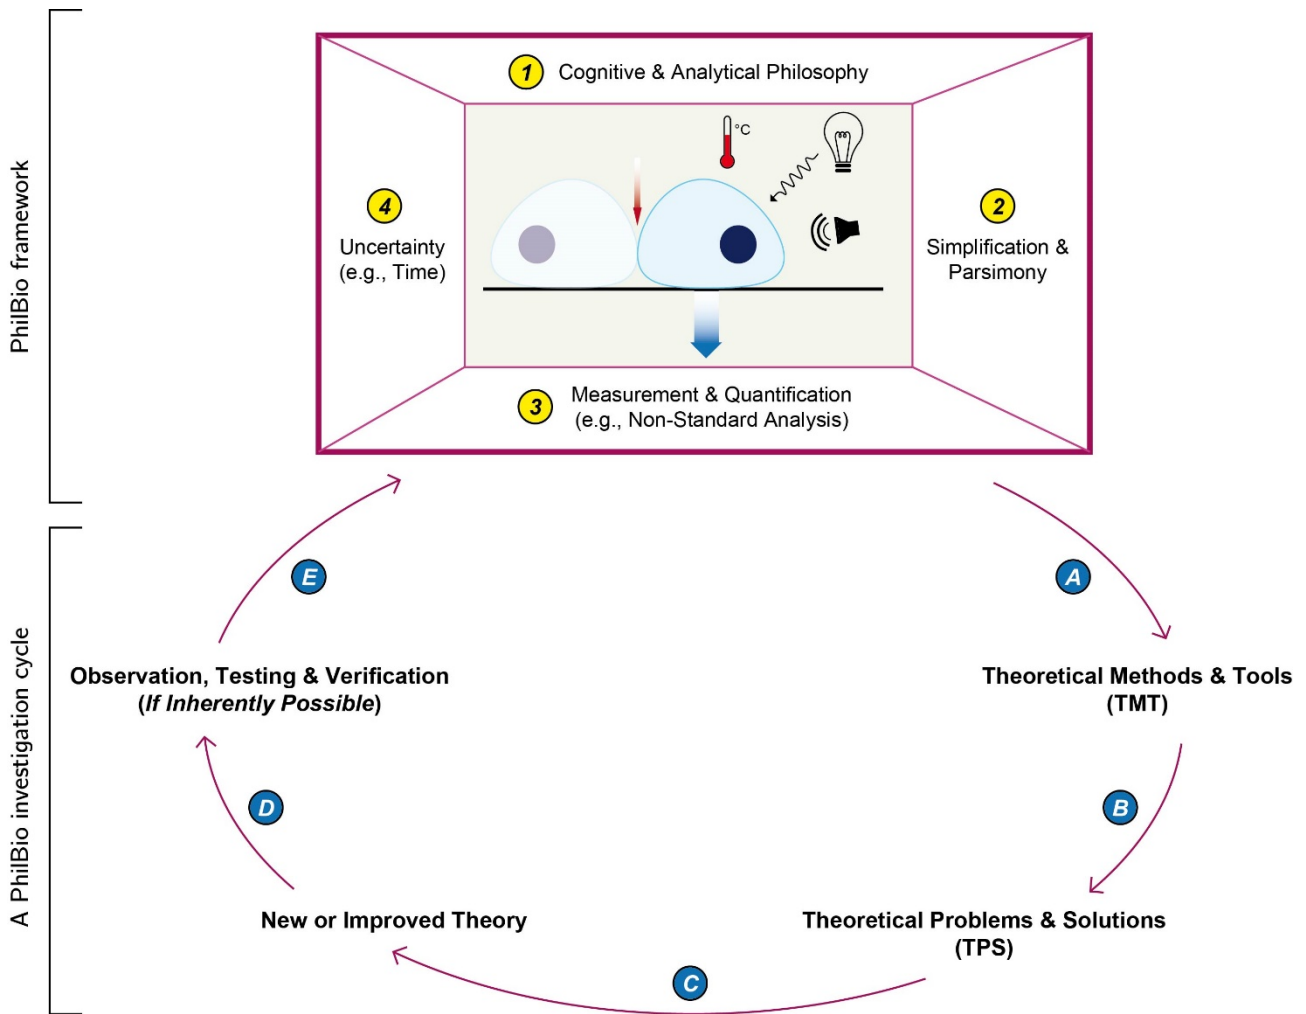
PhilBio framework

1 Cognitive & Analytical Philosophy

°C

4 Uncertainty (e.g., Time)

2 Simplification & Parsimony

3 Measurement & Quantification (e.g., Non-Standard Analysis)

A PhilBio investigation cycle

E

A

Observation, Testing & Verification (*If Inherently Possible*)

Theoretical Methods & Tools (TMT)

D

B

New or Improved Theory

Theoretical Problems & Solutions (TPS)

C